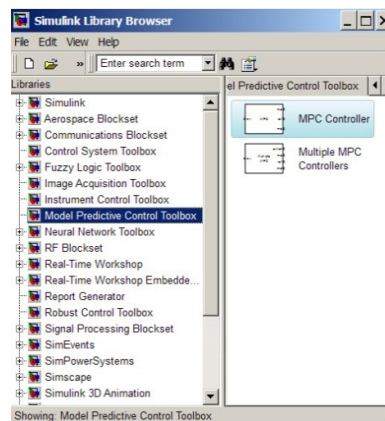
Simulink Library Browser

File Edit View Help

Enter search term

Libraries

el Predictive Control Toolbox

Simulink
Aerospace Blockset
Communications Blockset
Control System Toolbox
Fuzzy Logic Toolbox
Image Acquisition Toolbox
Instrument Control Toolbox
Model Predictive Control Toolbox
Neural Network Toolbox
RF Blockset
Real-Time Workshop
Real-Time Workshop Embedde...
Report Generator
Robust Control Toolbox
Signal Processing Blockset
SimEvents
SimPowerSystems
Simscape
Simulink 3D Animation

MPC Controller

Multiple MPC Controllers

Showing: Model Predictive Control Toolbox